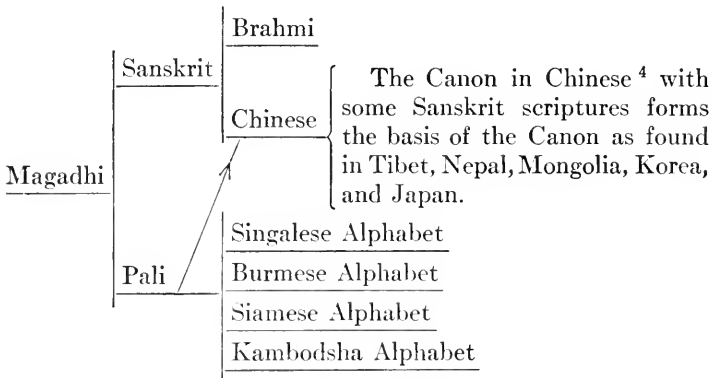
Brahmi

Sanskrit

Chinese

The Canon in Chinese $^4$ with some Sanskrit scriptures forms the basis of the Canon as found in Tibet, Nepal, Mongolia, Korea, and Japan.

Magadhi

Singalese Alphabet

Pali

Burmese Alphabet

Siamese Alphabet

Kambodsha Alphabet